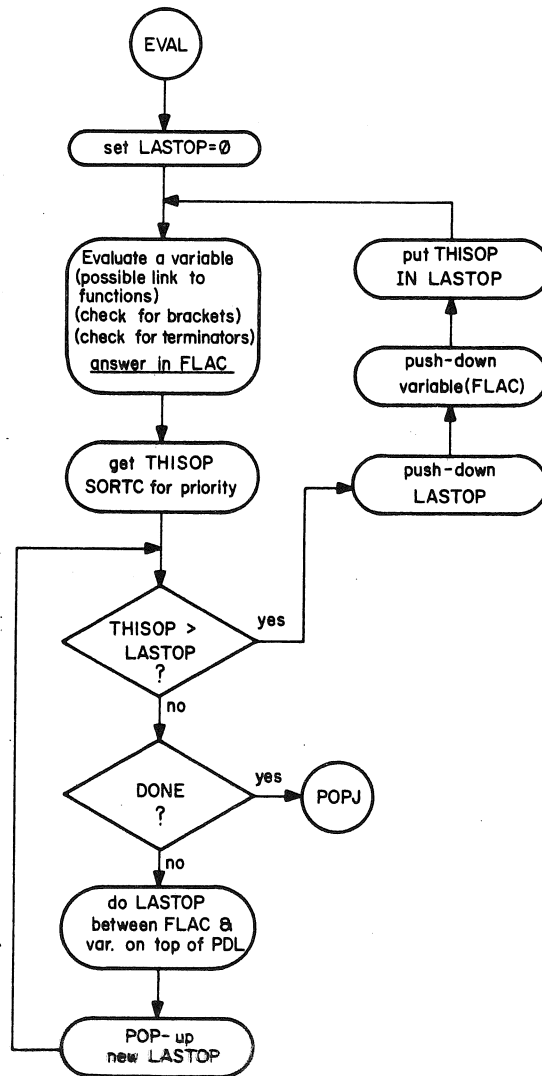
EVAL

set LASTOP=Ø

Evaluate a variable (possible link to functions) (check for brackets) (check for terminators) answer in FLAC

get THISOP SORTC for priority

THISOP > LASTOP ?

yes

no

push-down LASTOP

push-down variable(FLAC)

put THISOP IN LASTOP

DONE ?

yes

POPJ

no

do LASTOP between FLAC & var. on top of PDL

POP-up new LASTOP